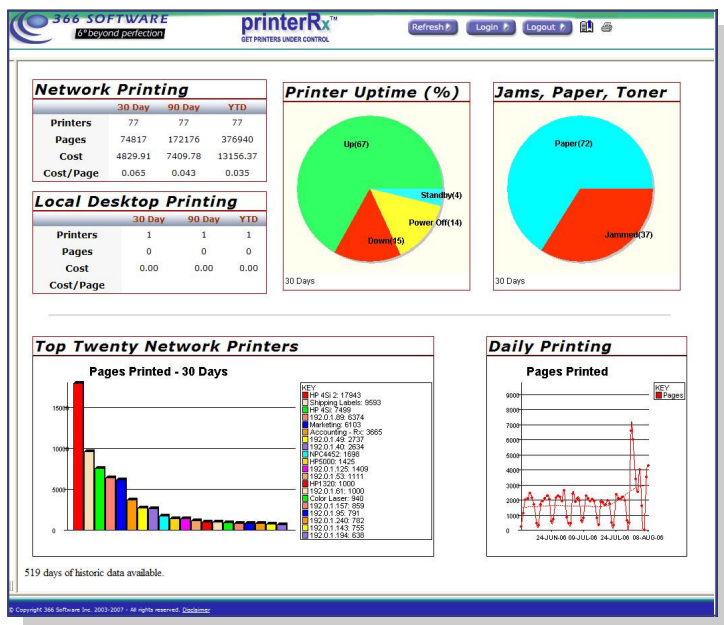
366 SOFTWARE
6°beyond perfection

printerRx™
GET PRINTERS UNDER CONTROL

Refresh Login Logout

Network Printing

| | 30 Day | 90 Day | YTD |
|---|---|---|---|
| Printers | 77 | 77 | 77 |
| Pages | 74817 | 172176 | 376940 |
| Cost | 4829.91 | 7409.78 | 13156.37 |
| Cost/Page | 0.065 | 0.043 | 0.035 |

Local Desktop Printing

| | 30 Day | 90 Day | YTD |
|---|---|---|---|
| Printers | 1 | 1 | 1 |
| Pages | 0 | 0 | 0 |
| Cost | 0.00 | 0.00 | 0.00 |
| Cost/Page | | | |

Printer Uptime (%)

Up(67)
Standby(4)
Power Off(14)
Down(15)
30 Days

Jams, Paper, Toner

Paper(72)
Jammed(37)
30 Days

Top Twenty Network Printers

Pages Printed - 30 Days

15000
10000
5000
0

KEY
HP 4Si 2: 17943
Shipping Labels: 9593
HP 4Si: 7499
192.0.1.89: 6374
Marketing: 6103
Accounting - Rx: 3665
192.0.1.49: 2737
192.0.1.40: 2634
NPC4452: 1698
HP5000: 1425
192.0.1.125: 1409
192.0.1.53: 1111
HP1320: 1000
192.0.1.61: 1000
Color Laser: 940
192.0.1.157: 859
192.0.1.95: 791
192.0.1.240: 782
192.0.1.143: 755
192.0.1.194: 638

Daily Printing

Pages Printed

KEY
Pages

9000
8000
7000
6000
5000
4000
3000
2000
1000
0

24-JUN-06 09-JUL-06 24-JUL-06 08-AUG-06

519 days of historic data available.

© Copyright 366 Software Inc. 2003-2007 - All rights reserved. Disclaimer